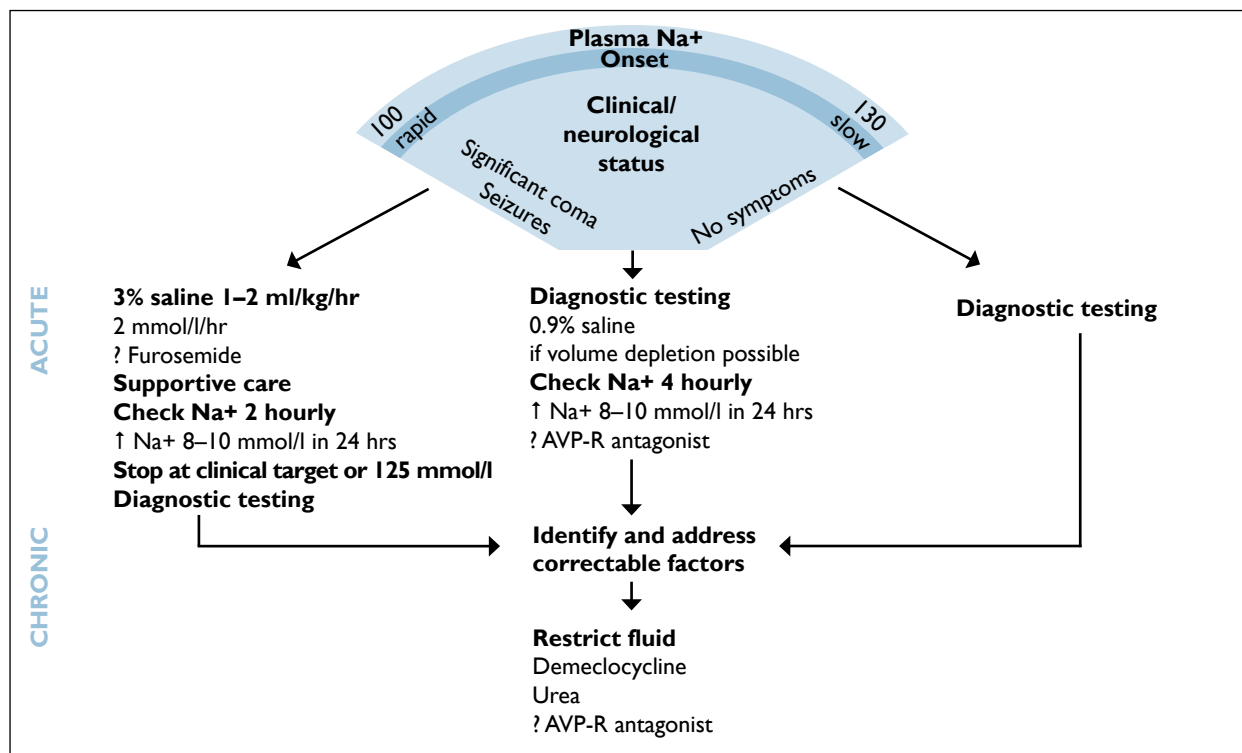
Plasma Na+
Onset
100 rapid
Clinical/ neurological status
130 slow
Significant coma Seizures
No symptoms

ACUTE

3% saline 1–2 ml/kg/hr
2 mmol/l/hr
? Furosemide
Supportive care
Check Na+ 2 hourly
↑ Na+ 8–10 mmol/l in 24 hrs
Stop at clinical target or 125 mmol/l
Diagnostic testing

Diagnostic testing
0.9% saline
if volume depletion possible
Check Na+ 4 hourly
↑ Na+ 8–10 mmol/l in 24 hrs
? AVP-R antagonist

Diagnostic testing

CHRONIC

Identify and address correctable factors

Restrict fluid
Demeclocycline
Urea
? AVP-R antagonist